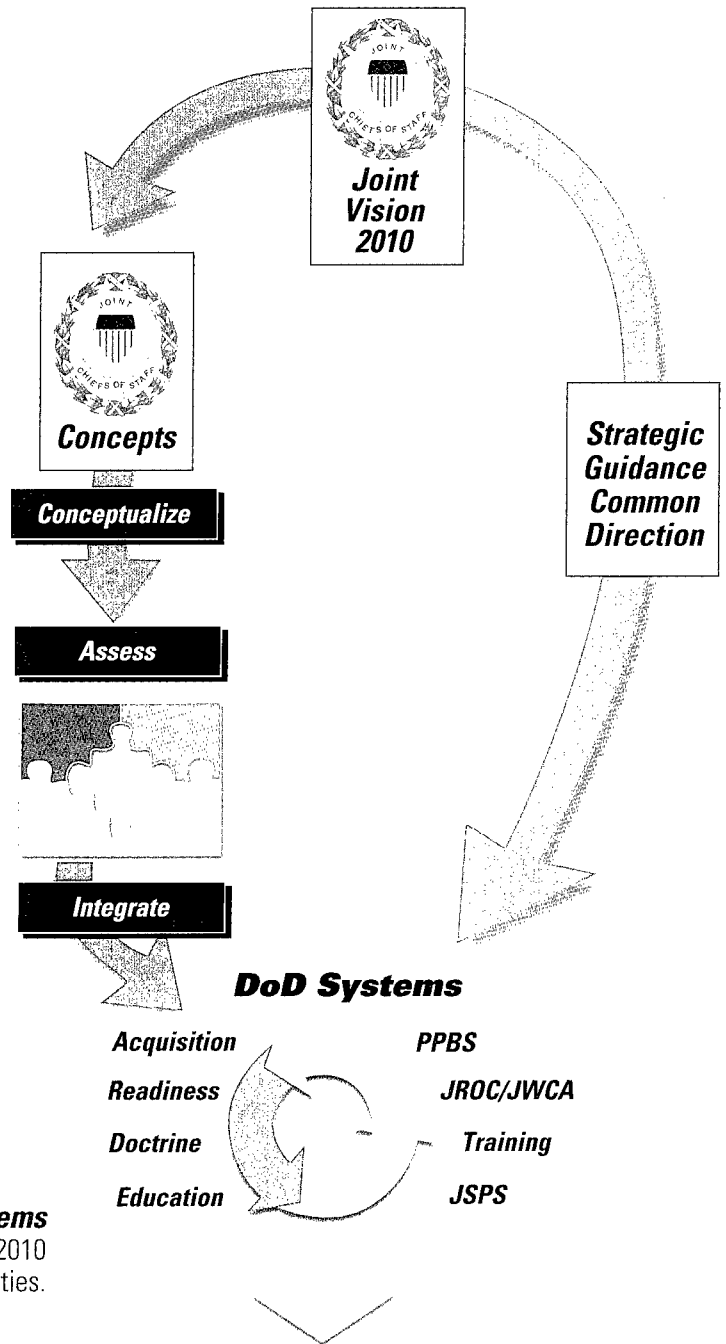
JOINT CHIEFS OF STAFF

Joint Vision 2010

JOINT CHIEFS OF STAFF

Concepts

Strategic Guidance Common Direction

Conceptualize

Assess

Integrate

DoD Systems

Acquisition

Readiness

Doctrine

Education

PPBS

JROC/JWCA

Training

JSPS

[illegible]ems
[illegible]2010
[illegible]ties.